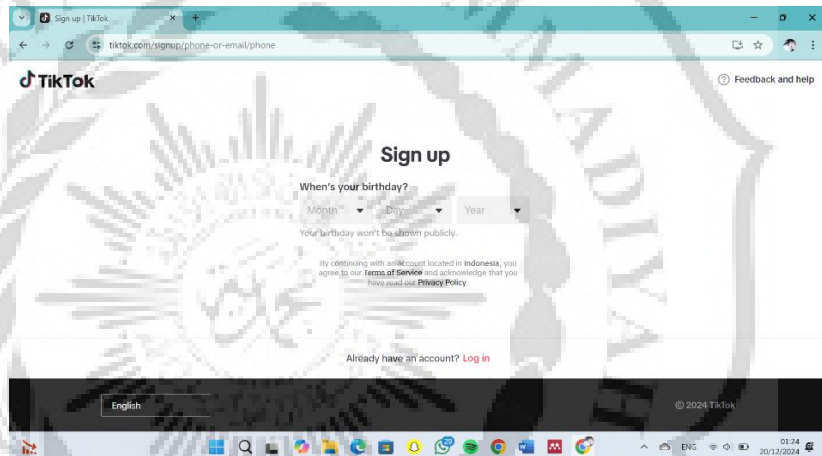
Sign up | TikTok

tiktok.com/signup/phone-or-email/phone

TikTok

Feedback and help

Sign up

When's your birthday?

Month

Day

Year

Your birthday won't be shown publicly.

By continuing with an account located in Indonesia, you agree to our Terms of Service and acknowledge that you have read our Privacy Policy.

Already have an account? Log in

English

© 2024 TikTok

ENG

01:24
20/12/2024